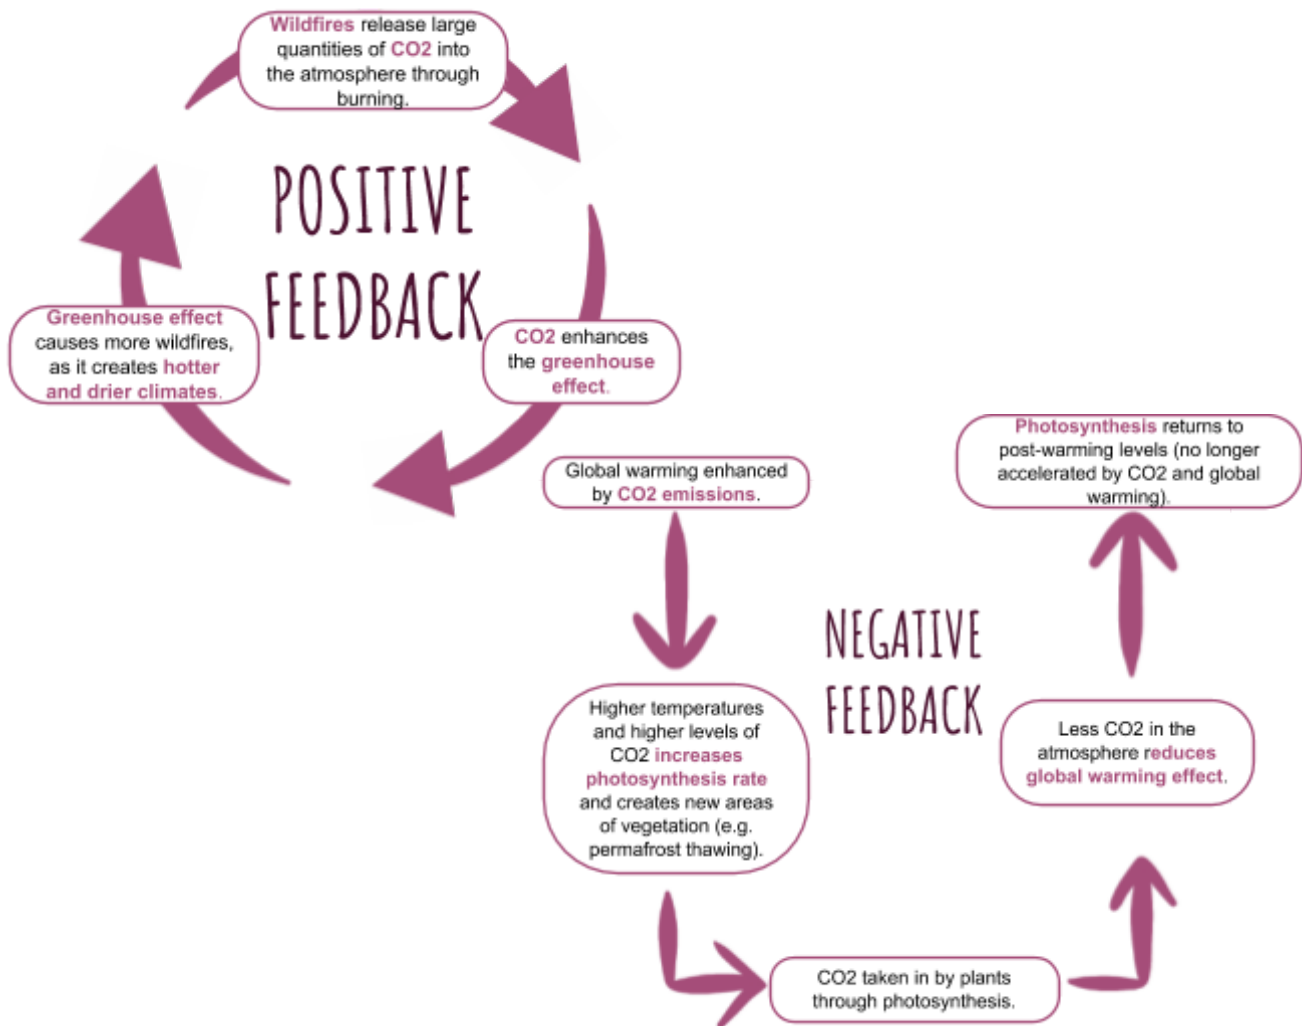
Wildfires release large quantities of CO2 into the atmosphere through burning.

POSITIVE FEEDBACK

CO2 enhances the greenhouse effect.

Greenhouse effect causes more wildfires, as it creates hotter and drier climates.

Global warming enhanced by CO2 emissions.

Higher temperatures and higher levels of CO2 increases photosynthesis rate and creates new areas of vegetation (e.g. permafrost thawing).

NEGATIVE FEEDBACK

CO2 taken in by plants through photosynthesis.

Less CO2 in the atmosphere reduces global warming effect.

Photosynthesis returns to post-warming levels (no longer accelerated by CO2 and global warming).